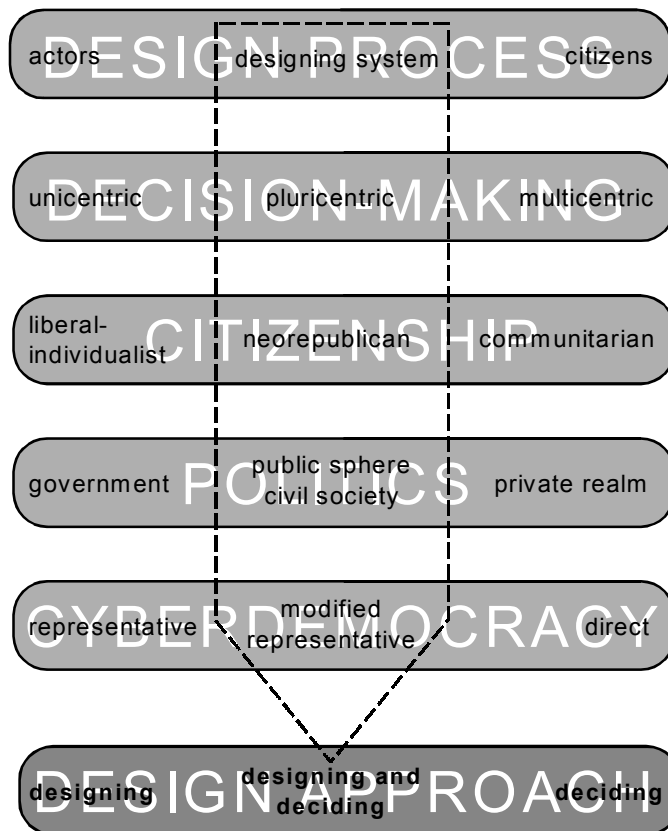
DESIGN PROCESS
actors designing system citizens

DECISION-MAKING
unicentric pluricentric multicentric

CITIZENSHIP
liberal-individualist neorepublican communitarian

POLITICS
government public sphere civil society private realm

CYBERDEMOCRACY
representative modified representative direct

DESIGN APPROACH
designing designing and deciding deciding